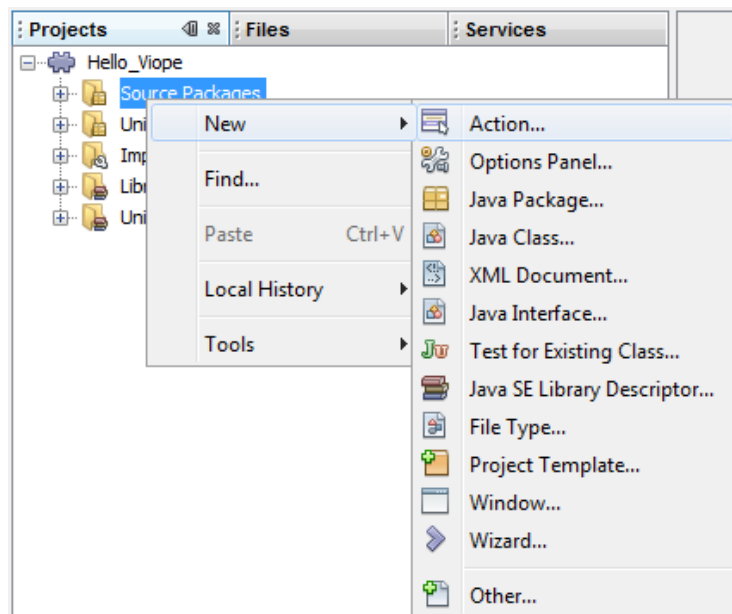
Projects
Files
Services
Hello_Viope
Source Packages
Uni
Imp
Libr
Uni
New
Find...
Paste Ctrl+V
Local History
Tools
Action...
Options Panel...
Java Package...
Java Class...
XML Document...
Java Interface...
Test for Existing Class...
Java SE Library Descriptor...
File Type...
Project Template...
Window...
Wizard...
Other...